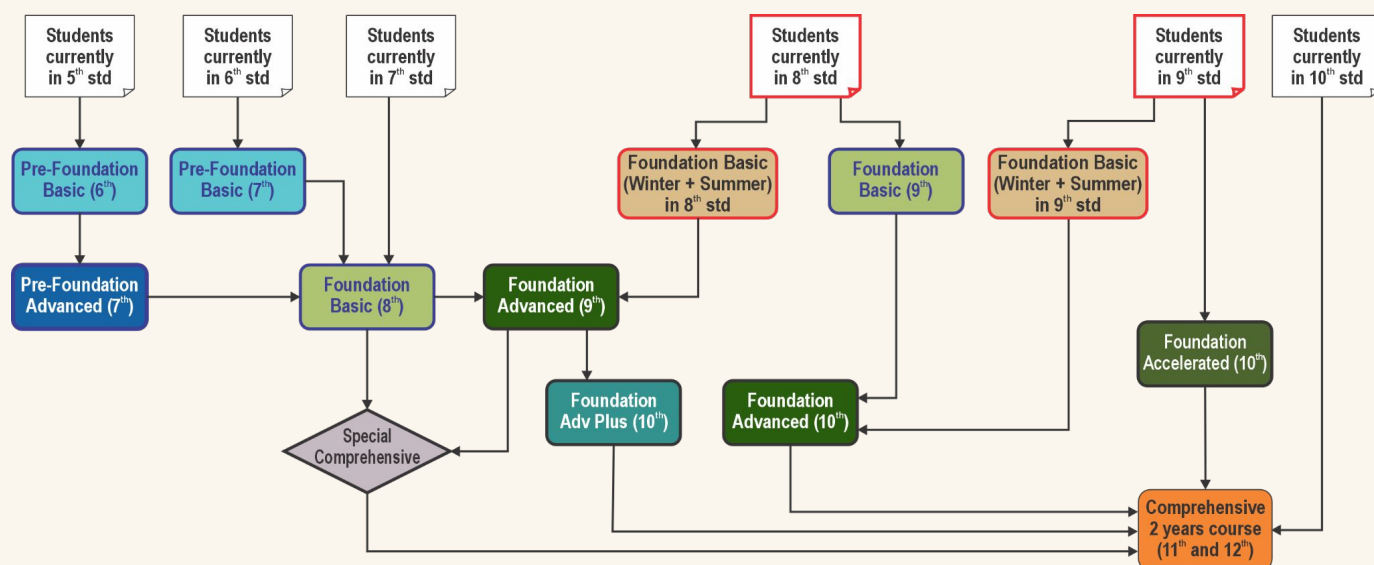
Students currently in 5$^{th}$ std

Students currently in 6$^{th}$ std

Students currently in 7$^{th}$ std

Students currently in 8$^{th}$ std

Students currently in 9$^{th}$ std

Students currently in 10$^{th}$ std

Pre-Foundation Basic (6$^{th}$)

Pre-Foundation Basic (7$^{th}$)

Foundation Basic (Winter + Summer) in 8$^{th}$ std

Foundation Basic (9$^{th}$)

Foundation Basic (Winter + Summer) in 9$^{th}$ std

Pre-Foundation Advanced (7$^{th}$)

Foundation Basic (8$^{th}$)

Foundation Advanced (9$^{th}$)

Foundation Accelerated (10$^{th}$)

Foundation Adv Plus (10$^{th}$)

Foundation Advanced (10$^{th}$)

Special Comprehensive

Comprehensive 2 years course (11$^{th}$ and 12$^{th}$)